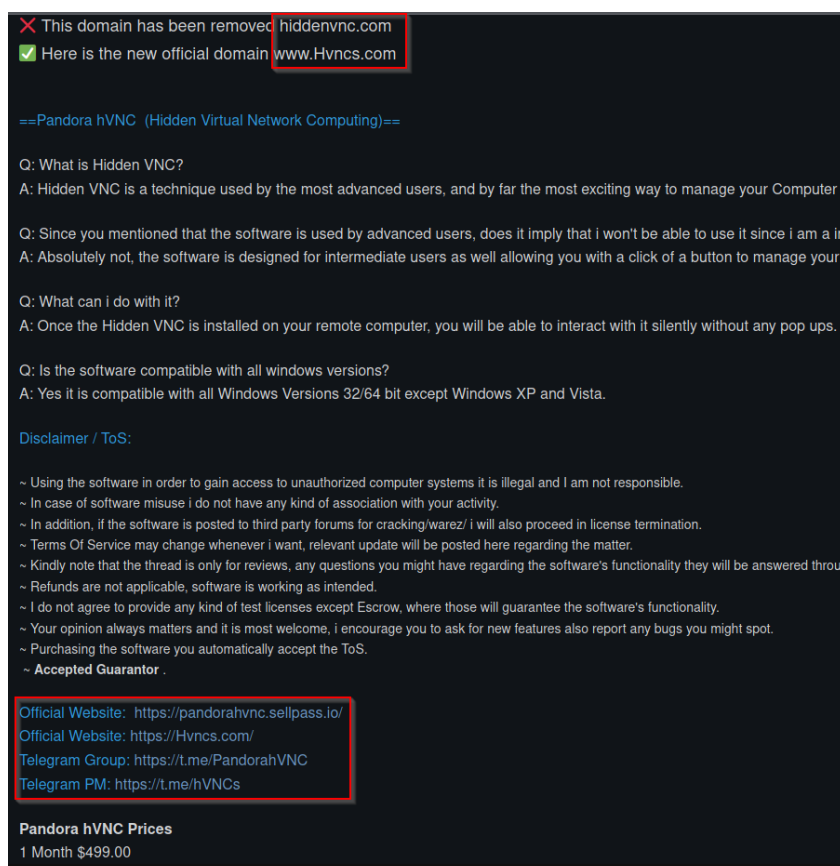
❌ This domain has been removed hiddenvnc.com
✅ Here is the new official domain www.Hvncs.com

==Pandora hVNC (Hidden Virtual Network Computing)==

Q: What is Hidden VNC?
A: Hidden VNC is a technique used by the most advanced users, and by far the most exciting way to manage your Computer

Q: Since you mentioned that the software is used by advanced users, does it imply that i won't be able to use it since i am a i
A: Absolutely not, the software is designed for intermediate users as well allowing you with a click of a button to manage your

Q: What can i do with it?
A: Once the Hidden VNC is installed on your remote computer, you will be able to interact with it silently without any pop ups.

Q: Is the software compatible with all windows versions?
A: Yes it is compatible with all Windows Versions 32/64 bit except Windows XP and Vista.

Disclaimer / ToS:

~ Using the software in order to gain access to unauthorized computer systems it is illegal and I am not responsible.
~ In case of software misuse i do not have any kind of association with your activity.
~ In addition, if the software is posted to third party forums for cracking/warez/ i will also proceed in license termination.
~ Terms Of Service may change whenever i want, relevant update will be posted here regarding the matter.
~ Kindly note that the thread is only for reviews, any questions you might have regarding the software's functionality they will be answered throu
~ Refunds are not applicable, software is working as intended.
~ I do not agree to provide any kind of test licenses except Escrow, where those will guarantee the software's functionality.
~ Your opinion always matters and it is most welcome, i encourage you to ask for new features also report any bugs you might spot.
~ Purchasing the software you automatically accept the ToS.
~ Accepted Guarantor .

Official Website: https://pandorahvnc.sellpass.io/
Official Website: https://Hvncs.com/
Telegram Group: https://t.me/PandorahVNC
Telegram PM: https://t.me/hVNCs

Pandora hVNC Prices
1 Month $499.00